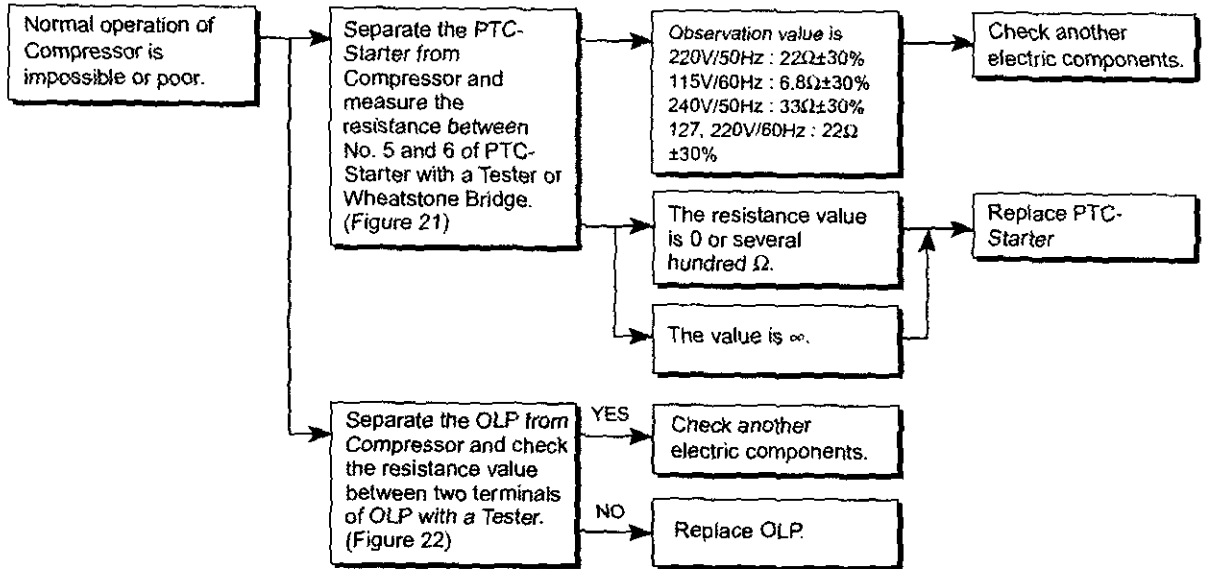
Normal operation of Compressor is impossible or poor.

Separate the PTC-Starter from Compressor and measure the resistance between No. 5 and 6 of PTC-Starter with a Tester or Wheatstone Bridge. (Figure 21)

Observation value is
220V/50Hz : 22Ω±30%
115V/60Hz : 6.8Ω±30%
240V/50Hz : 33Ω±30%
127, 220V/60Hz : 22Ω ±30%

Check another electric components.

The resistance value is 0 or several hundred Ω.

The value is ∞.

Replace PTC-Starter

Separate the OLP from Compressor and check the resistance value between two terminals of OLP with a Tester. (Figure 22)

YES

Check another electric components.

NO

Replace OLP.